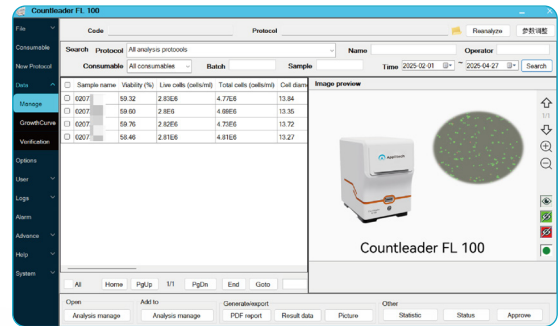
Countleader FL 100

File
Consumable
New Protocol
Data
Manage
GrowthCurve
Verification
Options
User
Logs
Alarm
Advance
Help
System

Code
Protocol
Reanalyze
参数调整

Search Protocol All analysis protocols
Name
Operator
Consumable All consumables
Batch
Sample
Time 2025-02-01 ~ 2025-04-27
Search

| | Sample name | Viability (%) | Live cells (cells/ml) | Total cells (cells/ml) | Cell diam |
|---|---|---|---|---|---|
| ☐ | 0207 | 59.32 | 2.83E6 | 4.77E6 | 13.84 |
| ☐ | 0207 | 59.60 | 2.8E6 | 4.89E6 | 13.35 |
| ☐ | 0207 | 59.76 | 2.82E6 | 4.73E6 | 13.72 |
| ☐ | 0207 | 58.46 | 2.81E6 | 4.81E6 | 13.27 |

Image preview
1/1
Countleader FL 100

All
Home
PgUp
1/1
PgDn
End
Goto

Open
Analysis manage
Add to
Analysis manage
Generate/export
PDF report
Result data
Picture
Other
Statistic
Status
Approve